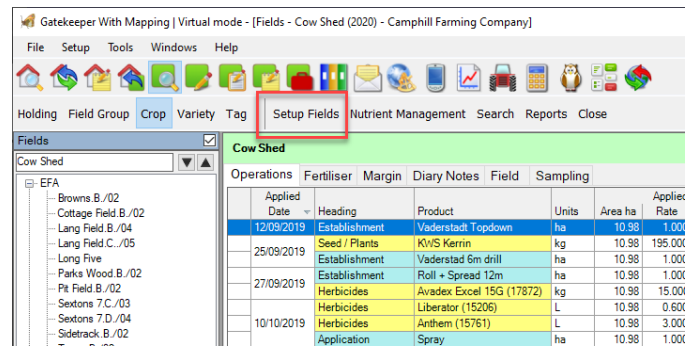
Gatekeeper With Mapping | Virtual mode - [Fields - Cow Shed (2020) - Camphill Farming Company]

File Setup Tools Windows Help

Holding Field Group Crop Variety Tag Setup Fields Nutrient Management Search Reports Close

Fields

Cow Shed

EFA
Browns.B./02
Cottage Field.B./02
Lang Field.B./04
Lang Field.C../05
Long Five
Parks Wood.B./02
Pit Field.B./02
Sextons 7.C../03
Sextons 7.D../04
Sidetrack.B./02

Cow Shed

Operations Fertiliser Margin Diary Notes Field Sampling

| Applied Date | Heading | Product | Units | Area ha | Applied Rate |
|---|---|---|---|---|---|
| 12/09/2019 | Establishment | Vaderstadt Topdown | ha | 10.98 | 1.000 |
| 25/09/2019 | Seed / Plants | KWS Kerrin | kg | 10.98 | 195.000 |
| | Establishment | Vaderstad 6m drill | ha | 10.98 | 1.000 |
| 27/09/2019 | Establishment | Roll + Spread 12m | ha | 10.98 | 1.000 |
| | Herbicides | Avadex Excel 15G (17872) | kg | 10.98 | 15.000 |
| 10/10/2019 | Herbicides | Liberator (15206) | L | 10.98 | 0.600 |
| | Herbicides | Anthem (15761) | L | 10.98 | 3.000 |
| | Application | Spray | ha | 10.98 | 1.000 |